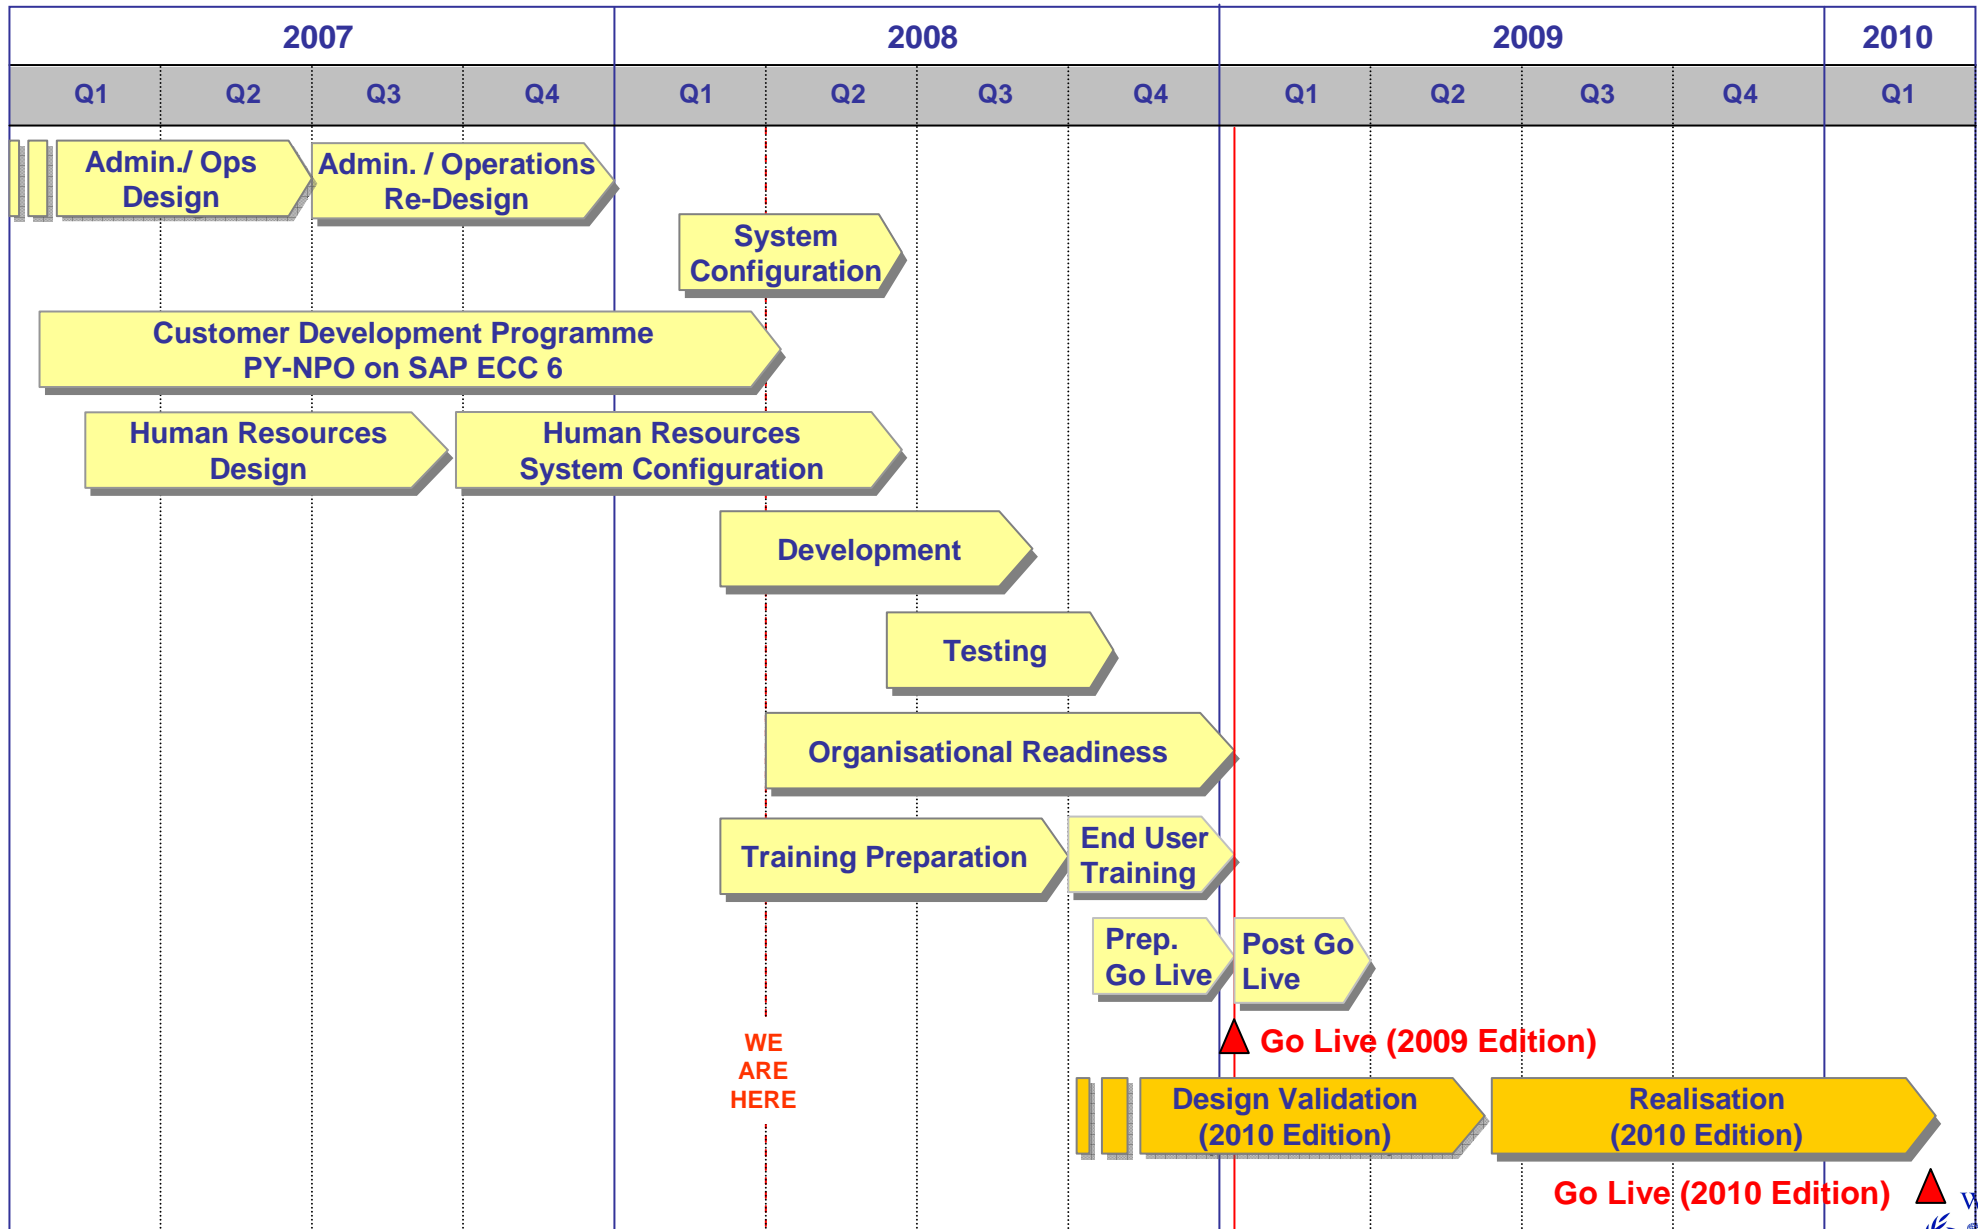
| 2007 | | | | 2008 | | | | 2009 | | | | 2010 |
|---|---|---|---|---|---|---|---|---|---|---|---|---|
| Q1 | Q2 | Q3 | Q4 | Q1 | Q2 | Q3 | Q4 | Q1 | Q2 | Q3 | Q4 | Q1 |

Admin./ Ops Design

Admin. / Operations Re-Design

System Configuration

Customer Development Programme PY-NPO on SAP ECC 6

Human Resources Design

Human Resources System Configuration

Development

Testing

Organisational Readiness

Training Preparation

End User Training

Prep. Go Live

Post Go Live

Go Live (2009 Edition)

WE ARE HERE

Design Validation (2010 Edition)

Realisation (2010 Edition)

Go Live (2010 Edition)